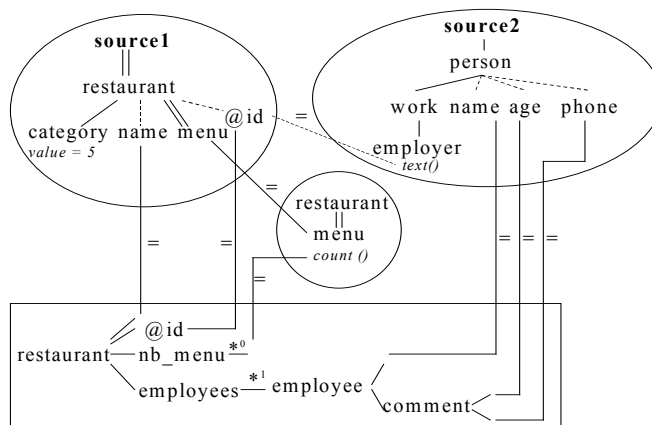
source1
restaurant
category name menu @id
value = 5

source2
person
work name age phone
employer
text()

=

=

restaurant
menu
count ()

=

=

=

= = =

@id
restaurant nb_menu $*^0$
employees $*^1$ employee
comment